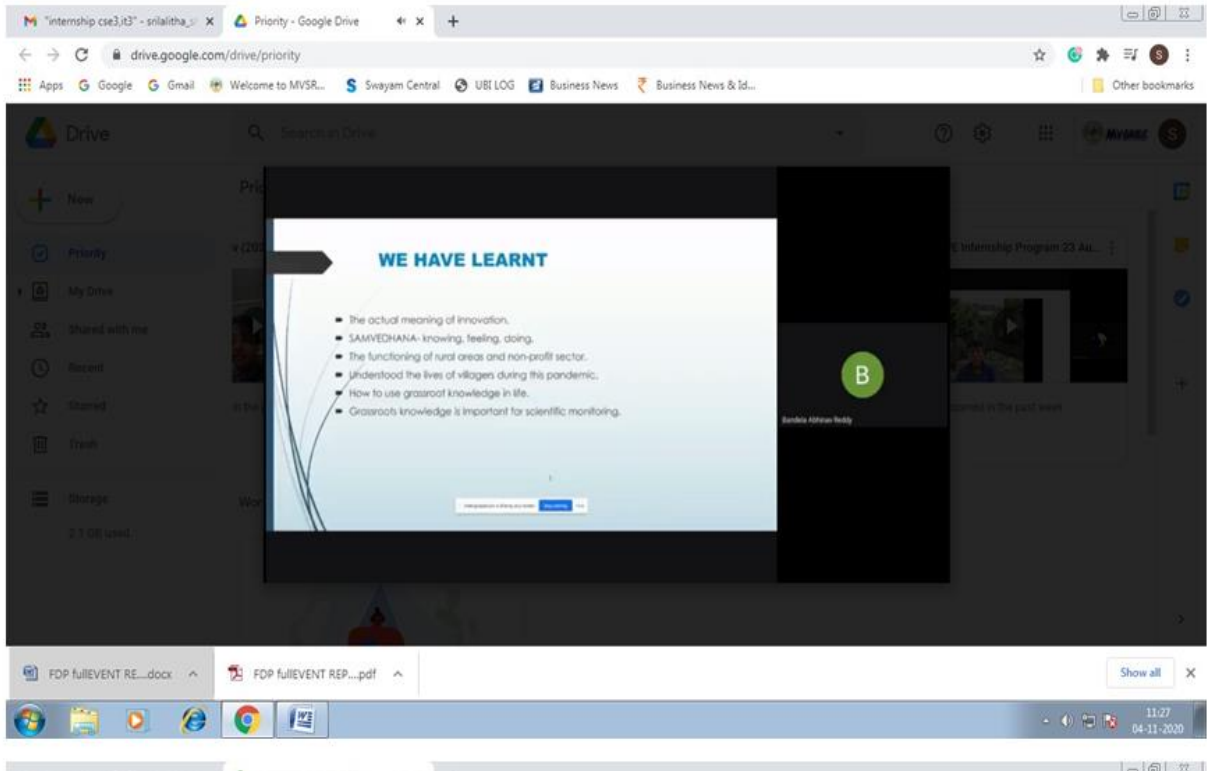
"internship cse3,it3" - srilalitha_s ×
Priority - Google Drive ×
+

drive.google.com/drive/priority

Apps  Google  Gmail  Welcome to MVSR...  Swayam Central  UBI LOG  Business News  Business News & Id...  Other bookmarks

Drive

Search in Drive

New

Priority

My Drive

Shared with me

Recent

Starred

Trash

Storage

2.1 GB used

Pri

Internship Program 23 Au...

WE HAVE LEARNT

• The actual meaning of innovation.
• SAMVEDHANA- knowing, feeling, doing.
• The functioning of rural areas and non-profit sector.
• Understood the lives of villagers during this pandemic.
• How to use grassroot knowledge in life.
• Grassroots knowledge is important for scientific monitoring.

B

Bandela Abhinav Reddy

FDP fullEVENT RE....docx

FDP fullEVENT REP....pdf

Show all

11:27
04-11-2020